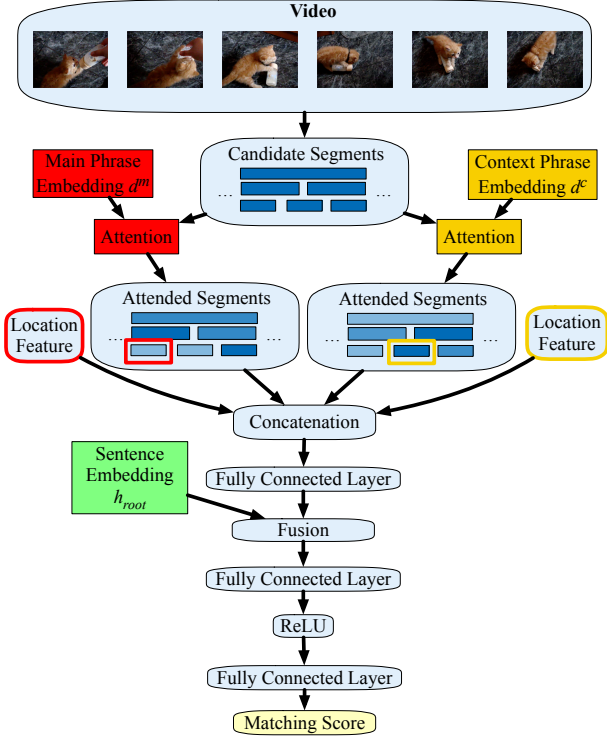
Video

Candidate Segments

...

...

Main Phrase Embedding $d^m$

Context Phrase Embedding $d^c$

Attention

Attention

Attended Segments

...

...

Attended Segments

...

...

Location Feature

Location Feature

Concatenation

Sentence Embedding $h_{root}$

Fully Connected Layer

Fusion

Fully Connected Layer

ReLU

Fully Connected Layer

Matching Score